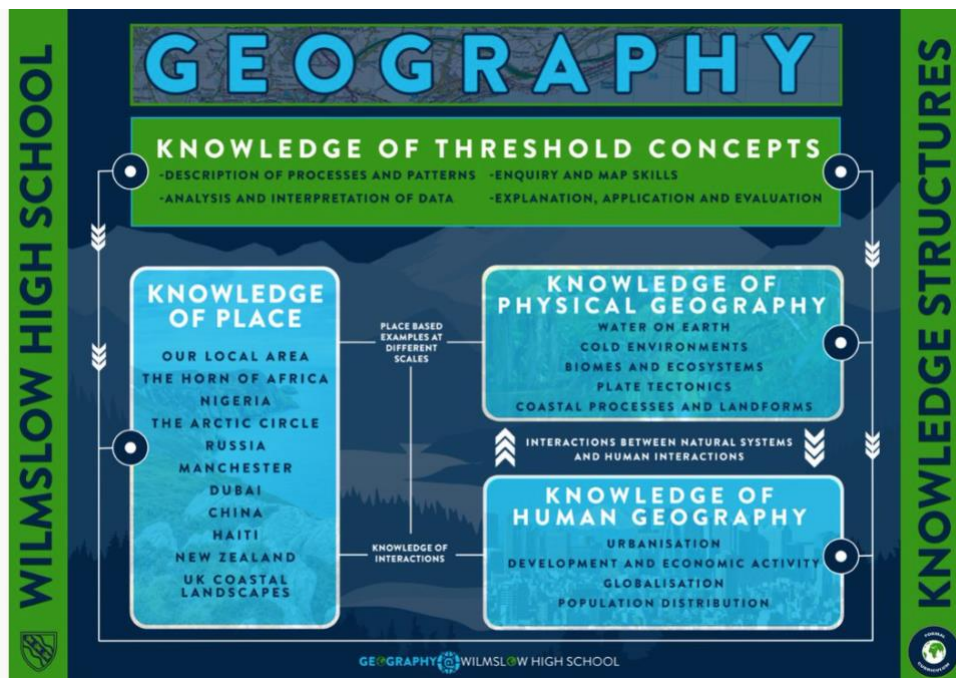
WILMSLOW HIGH SCHOOL

GEOGRAPHY

KNOWLEDGE STRUCTURES

KNOWLEDGE OF THRESHOLD CONCEPTS

-DESCRIPTION OF PROCESSES AND PATTERNS -ENQUIRY AND MAP SKILLS
-ANALYSIS AND INTERPRETATION OF DATA -EXPLANATION, APPLICATION AND EVALUATION

KNOWLEDGE OF PLACE

OUR LOCAL AREA
THE HORN OF AFRICA
NIGERIA
THE ARCTIC CIRCLE
RUSSIA
MANCHESTER
DUBAI
CHINA
HAITI
NEW ZEALAND
UK COASTAL LANDSCAPES

PLACE BASED EXAMPLES AT DIFFERENT SCALES

KNOWLEDGE OF INTERACTIONS

KNOWLEDGE OF PHYSICAL GEOGRAPHY

WATER ON EARTH
COLD ENVIRONMENTS
BIOMES AND ECOSYSTEMS
PLATE TECTONICS
COASTAL PROCESSES AND LANDFORMS

INTERACTIONS BETWEEN NATURAL SYSTEMS AND HUMAN INTERACTIONS

KNOWLEDGE OF HUMAN GEOGRAPHY

URBANISATION
DEVELOPMENT AND ECONOMIC ACTIVITY
GLOBALISATION
POPULATION DISTRIBUTION

GEOGRAPHY@WILMSLOW HIGH SCHOOL